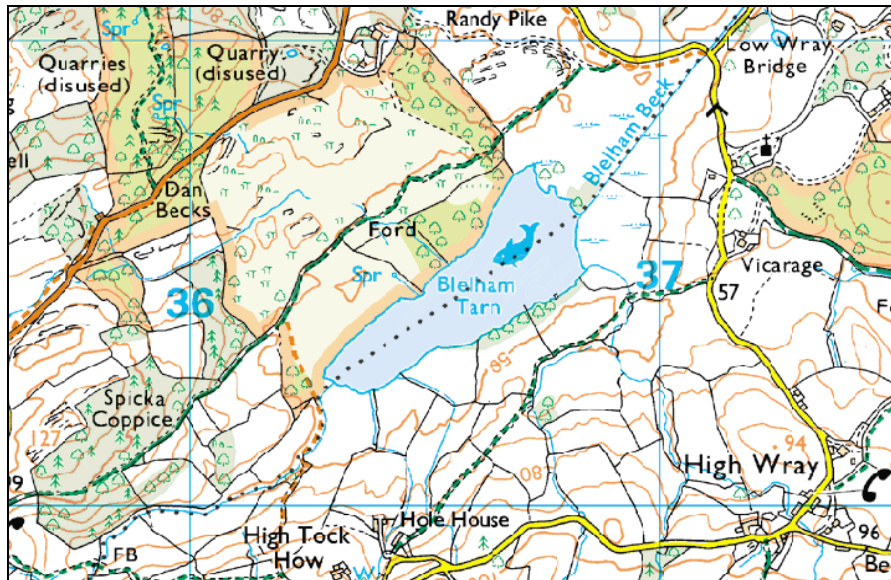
Spr
Randy Pike
Low Wray Bridge
Quarries (disused)
Quarry (disused)
Spr
ell
Blelham Beck
Dan Becks
Ford
Vicarage
37
36
Spr
Blelham Tarn
57
58
Spicka Coppice
127
94
High Wray
80
9
High Tock How
Hole House
96
FB
Be
W